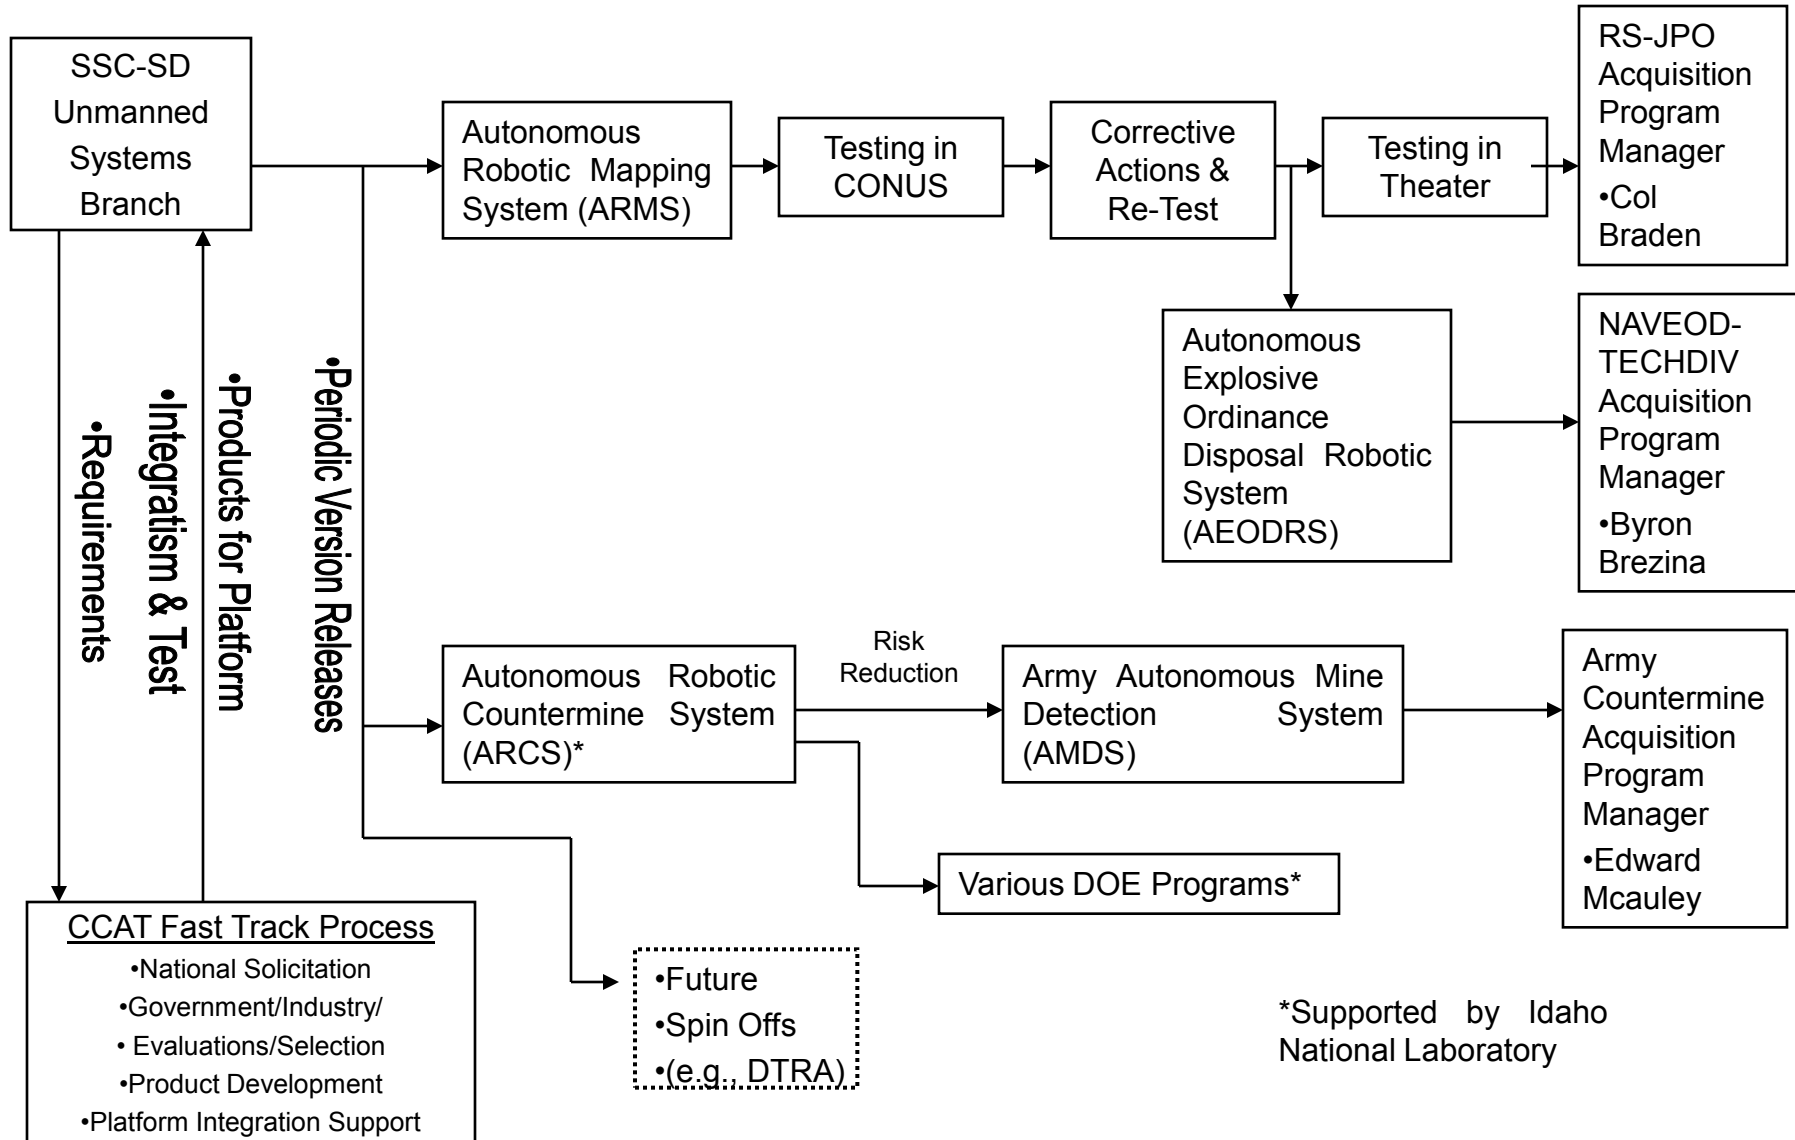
SSC-SD Unmanned Systems Branch

•Requirements

•Integratism & Test

•Prodicts for Platform

•Periodic Version Releases

Autonomous Robotic Mapping System (ARMS)

Testing in CONUS

Corrective Actions & Re-Test

Testing in Theater

RS-JPO Acquisition Program Manager
•Col Braden

Autonomous Explosive Ordinance Disposal Robotic System (AEODRS)

NAVEOD-TECHDIV Acquisition Program Manager
•Byron Brezina

Autonomous Robotic Countermine System (ARCS)*

Risk Reduction

Army Autonomous Mine Detection System (AMDS)

Army Countermine Acquisition Program Manager
•Edward Mcauley

Various DOE Programs*

CCAT Fast Track Process
•National Solicitation
•Government/Industry/
• Evaluations/Selection
•Product Development
•Platform Integration Support

•Future
•Spin Offs
•(e.g., DTRA)

*Supported by Idaho National Laboratory